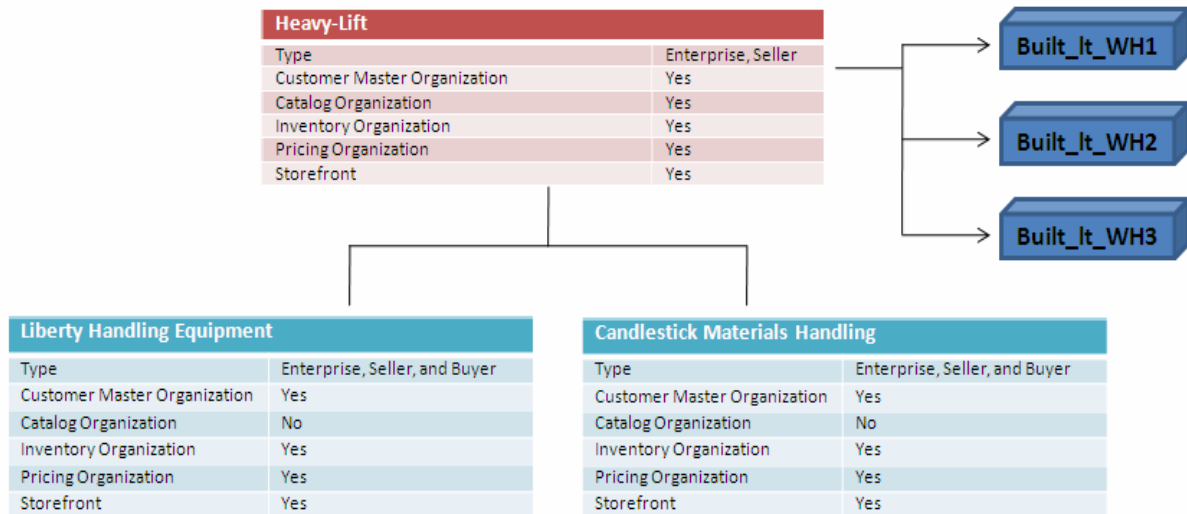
Heavy-Lift

| Type | Enterprise, Seller |
|---|---|
| Customer Master Organization | Yes |
| Catalog Organization | Yes |
| Inventory Organization | Yes |
| Pricing Organization | Yes |
| Storefront | Yes |

Built_lt_WH1

Built_lt_WH2

Built_lt_WH3

Liberty Handling Equipment

| Type | Enterprise, Seller, and Buyer |
|---|---|
| Customer Master Organization | Yes |
| Catalog Organization | No |
| Inventory Organization | Yes |
| Pricing Organization | Yes |
| Storefront | Yes |

Candlestick Materials Handling

| Type | Enterprise, Seller, and Buyer |
|---|---|
| Customer Master Organization | Yes |
| Catalog Organization | No |
| Inventory Organization | Yes |
| Pricing Organization | Yes |
| Storefront | Yes |